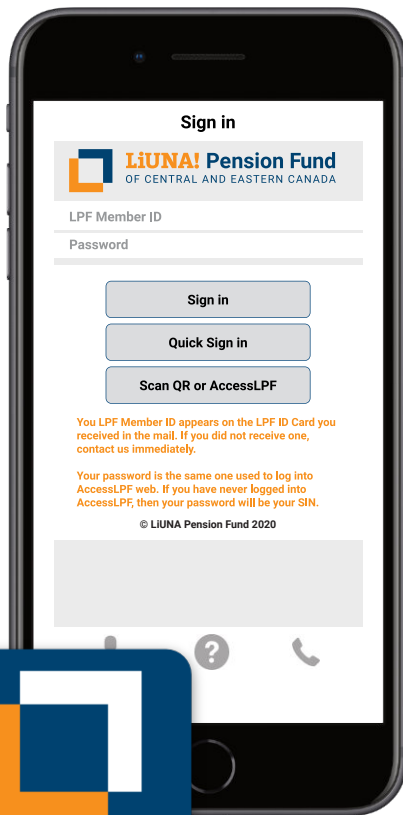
Sign in

LiUNA! Pension Fund
OF CENTRAL AND EASTERN CANADA

LPF Member ID

Password

Sign in

Quick Sign in

Scan QR or AccessLPF

You LPF Member ID appears on the LPF ID Card you received in the mail. If you did not receive one, contact us immediately.

Your password is the same one used to log into AccessLPF web. If you have never logged into AccessLPF, then your password will be your SIN.

© LiUNA Pension Fund 2020